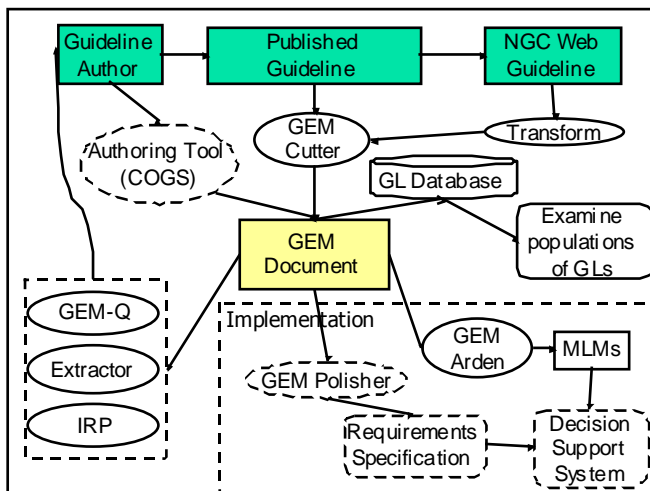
Guideline Author

Published Guideline

NGC Web Guideline

GEM Cutter

Transform

Authoring Tool (COGS)

GL Database

Examine populations of GLs

GEM Document

GEM-Q

Extractor

IRP

Implementation

GEM Arden

MLMs

GEM Polisher

Requirements Specification

Decision Support System